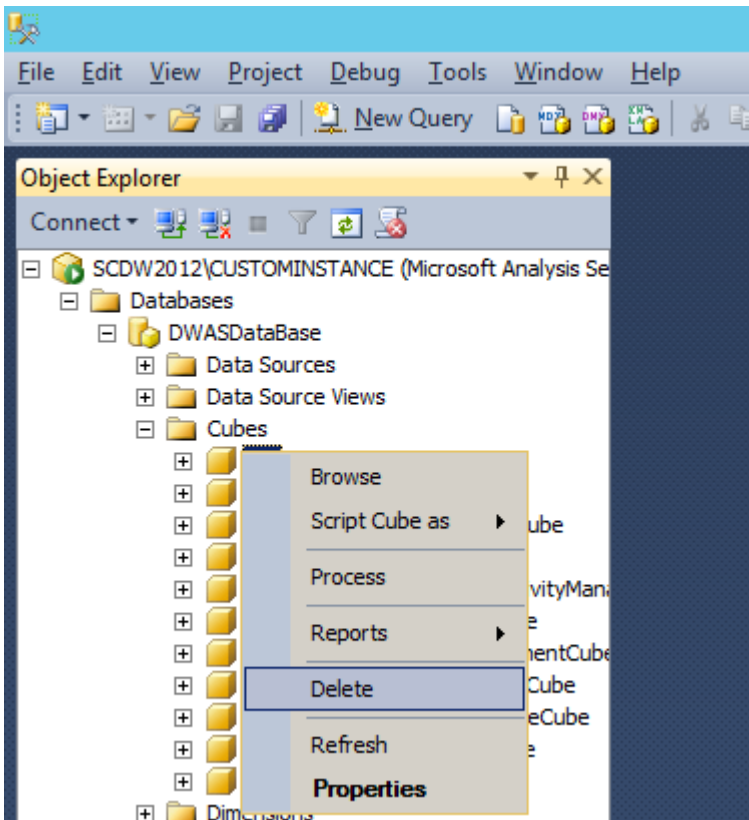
File Edit View Project Debug Tools Window Help

New Query

Object Explorer

Connect

SCDW2012\CUSTOMINSTANCE (Microsoft Analysis Se

Databases

DWASDataBase

Data Sources

Data Source Views

Cubes

ube

vityMana

e

nentCube

Cube

eCube

e

Dimensions

Browse

Script Cube as

Process

Reports

Delete

Refresh

Properties